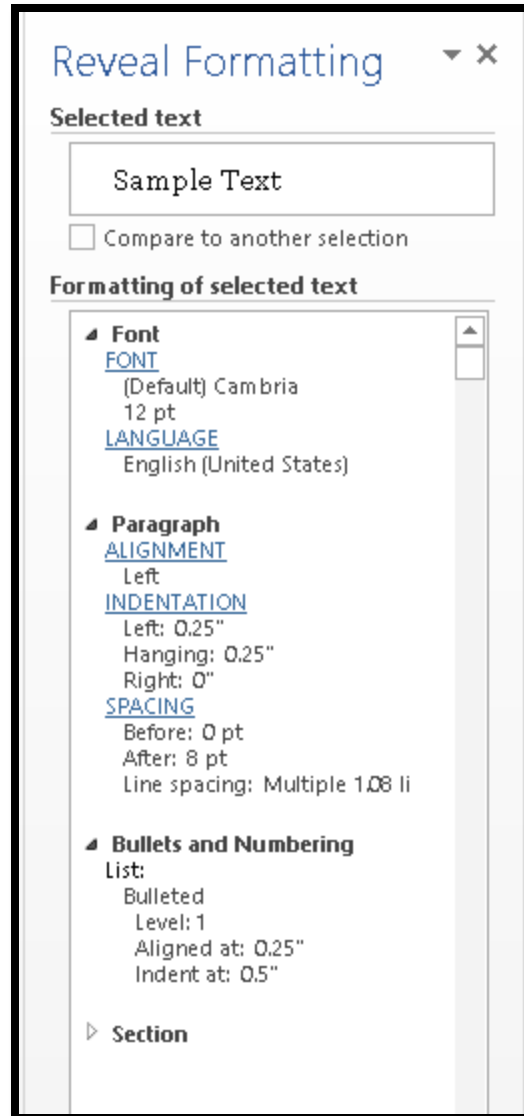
Reveal Formatting

Selected text

Sample Text

Compare to another selection

Formatting of selected text

Font
FONT
(Default) Cambria
12 pt
LANGUAGE
English (United States)

Paragraph
ALIGNMENT
Left
INDENTATION
Left: 0.25"
Hanging: 0.25"
Right: 0"
SPACING
Before: 0 pt
After: 8 pt
Line spacing: Multiple 1.08 li

Bullets and Numbering
List:
Bulleted
Level: 1
Aligned at: 0.25"
Indent at: 0.5"

Section